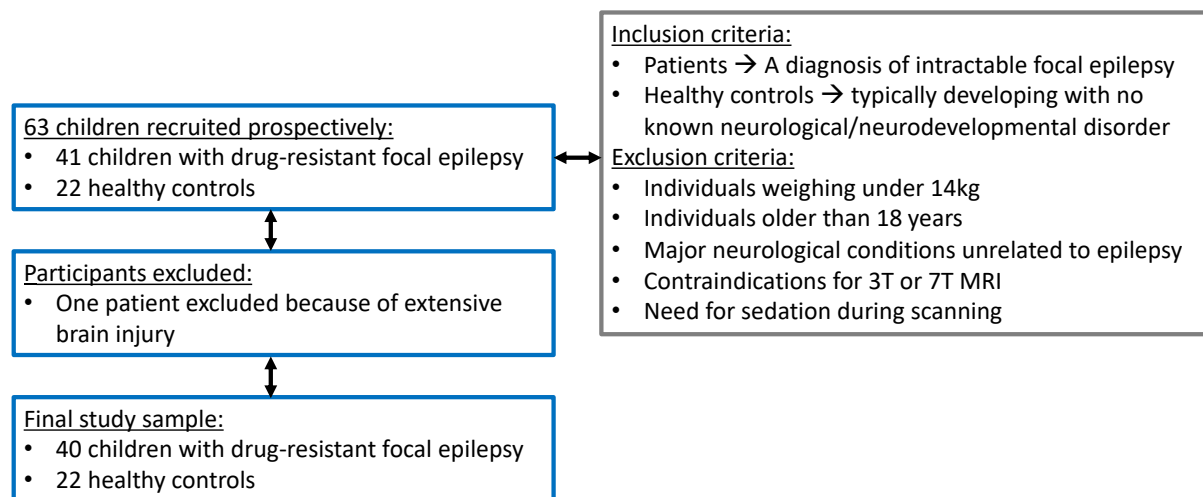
63 children recruited prospectively:
- 41 children with drug-resistant focal epilepsy
- 22 healthy controls

Inclusion criteria:
- Patients $\rightarrow$ A diagnosis of intractable focal epilepsy
- Healthy controls $\rightarrow$ typically developing with no known neurological/neurodevelopmental disorder

Exclusion criteria:
- Individuals weighing under 14kg
- Individuals older than 18 years
- Major neurological conditions unrelated to epilepsy
- Contraindications for 3T or 7T MRI
- Need for sedation during scanning

Participants excluded:
- One patient excluded because of extensive brain injury

Final study sample:
- 40 children with drug-resistant focal epilepsy
- 22 healthy controls